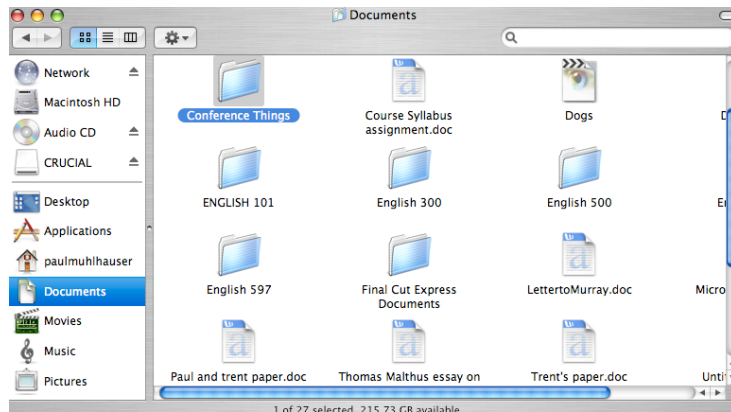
Documents

Network
Macintosh HD
Audio CD
CRUCIAL
Desktop
Applications
paulmuhlhauser
Documents
Movies
Music
Pictures

Conference Things
Course Syllabus assignment.doc
Dogs
D
ENGLISH 101
English 300
English 500
E
English 597
Final Cut Express Documents
LettertoMurray.doc
Micro
Paul and trent paper.doc
Thomas Malthus essay on
Trent's paper.doc
Unti

1 of 27 selected, 215.73 GB available